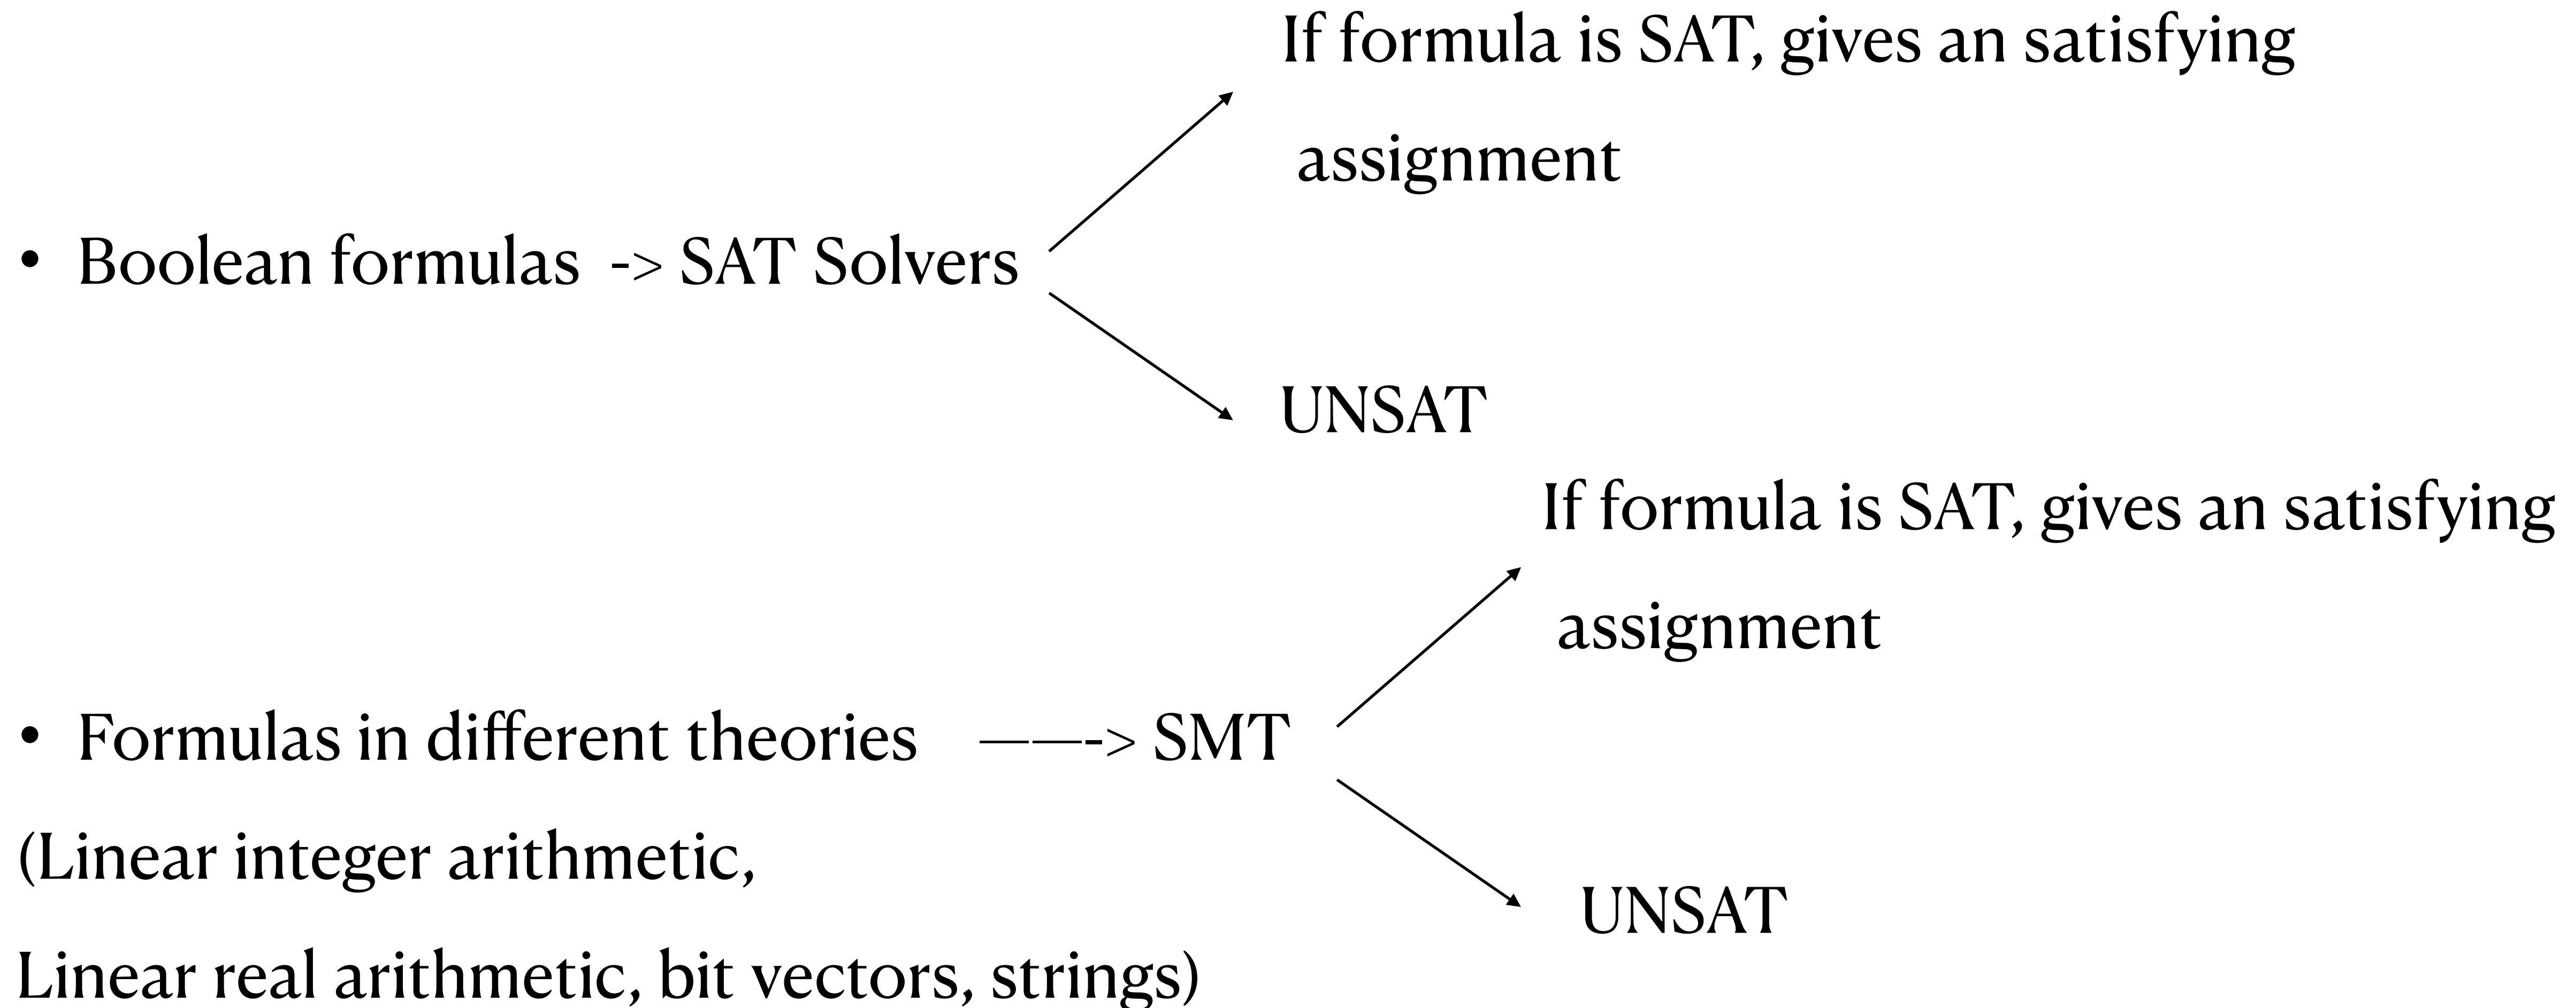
• Boolean formulas -> SAT Solvers

If formula is SAT, gives an satisfying assignment

UNSAT

• Formulas in different theories ——-> SMT

(Linear integer arithmetic, Linear real arithmetic, bit vectors, strings)

If formula is SAT, gives an satisfying assignment

UNSAT